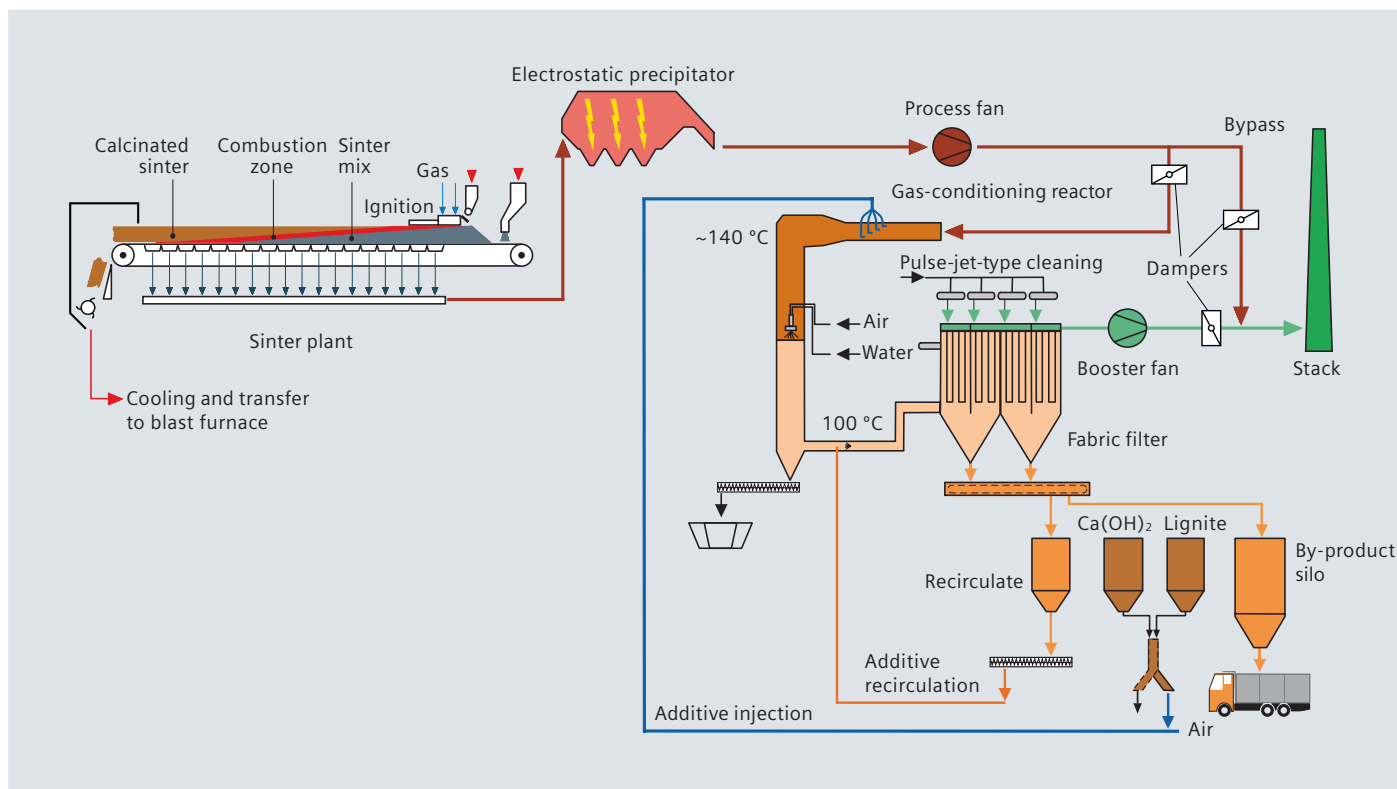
Electrostatic precipitator

Process fan

Bypass

Calcinated sinter

Combustion zone

Sinter mix

Gas

Ignition

Gas-conditioning reactor

~140 °C

Pulse-jet-type cleaning

Dampers

Air

Water

Booster fan

Stack

Sinter plant

Cooling and transfer to blast furnace

100 °C

Fabric filter

$Ca(OH)_2$

Lignite

By-product silo

Recirculate

Additive recirculation

Additive injection

Air